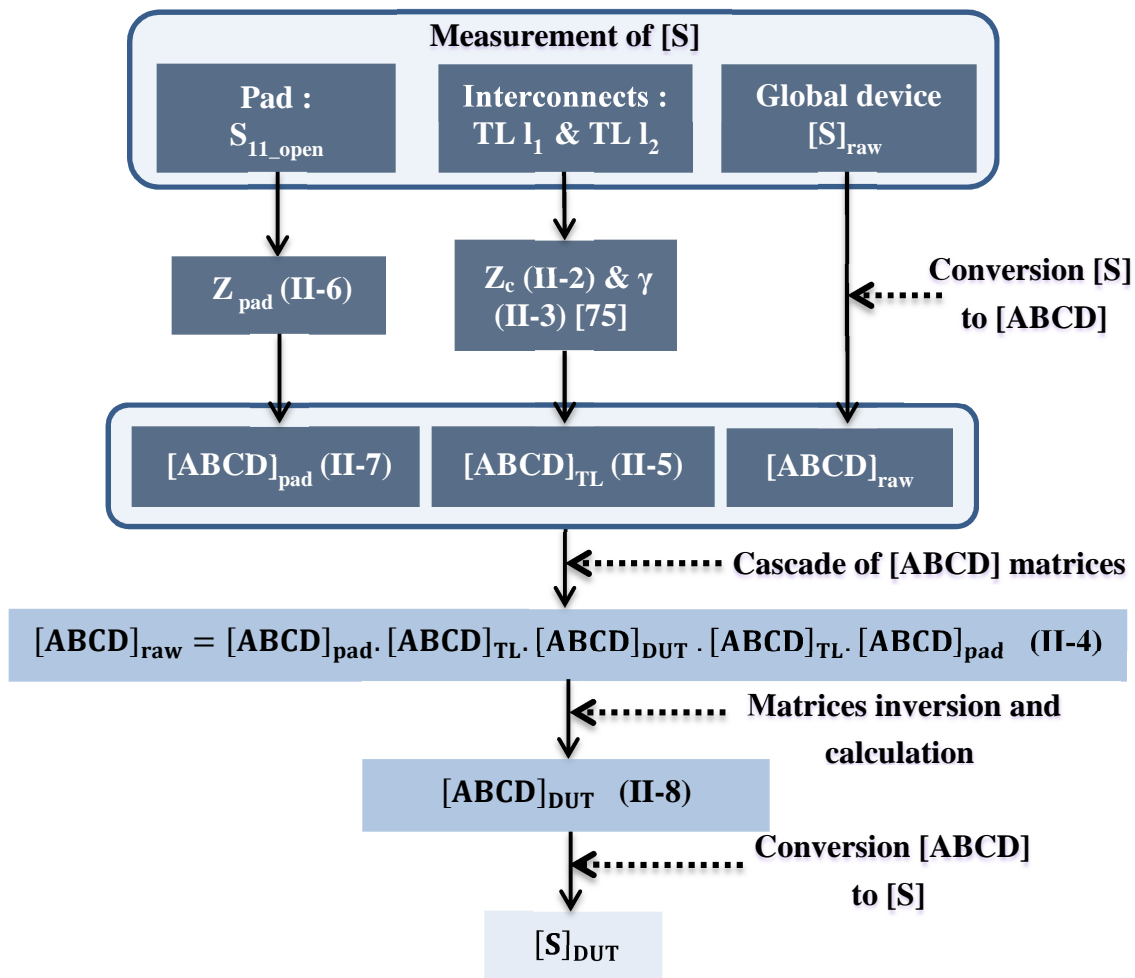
Measurement of [S]

Pad : $S_{11\_open}$

Interconnects : TL $l_1$ & TL $l_2$

Global device $[S]_{raw}$

$Z_{pad}$ (II-6)

$Z_c$ (II-2) & $\gamma$ (II-3) [75]

Conversion [S] to [ABCD]

$[ABCD]_{pad}$ (II-7)

$[ABCD]_{TL}$ (II-5)

$[ABCD]_{raw}$

Cascade of [ABCD] matrices

$[ABCD]_{raw} = [ABCD]_{pad} . [ABCD]_{TL} . [ABCD]_{DUT} . [ABCD]_{TL} . [ABCD]_{pad}$ (II-4)

Matrices inversion and calculation

$[ABCD]_{DUT}$ (II-8)

Conversion [ABCD] to [S]

$[S]_{DUT}$